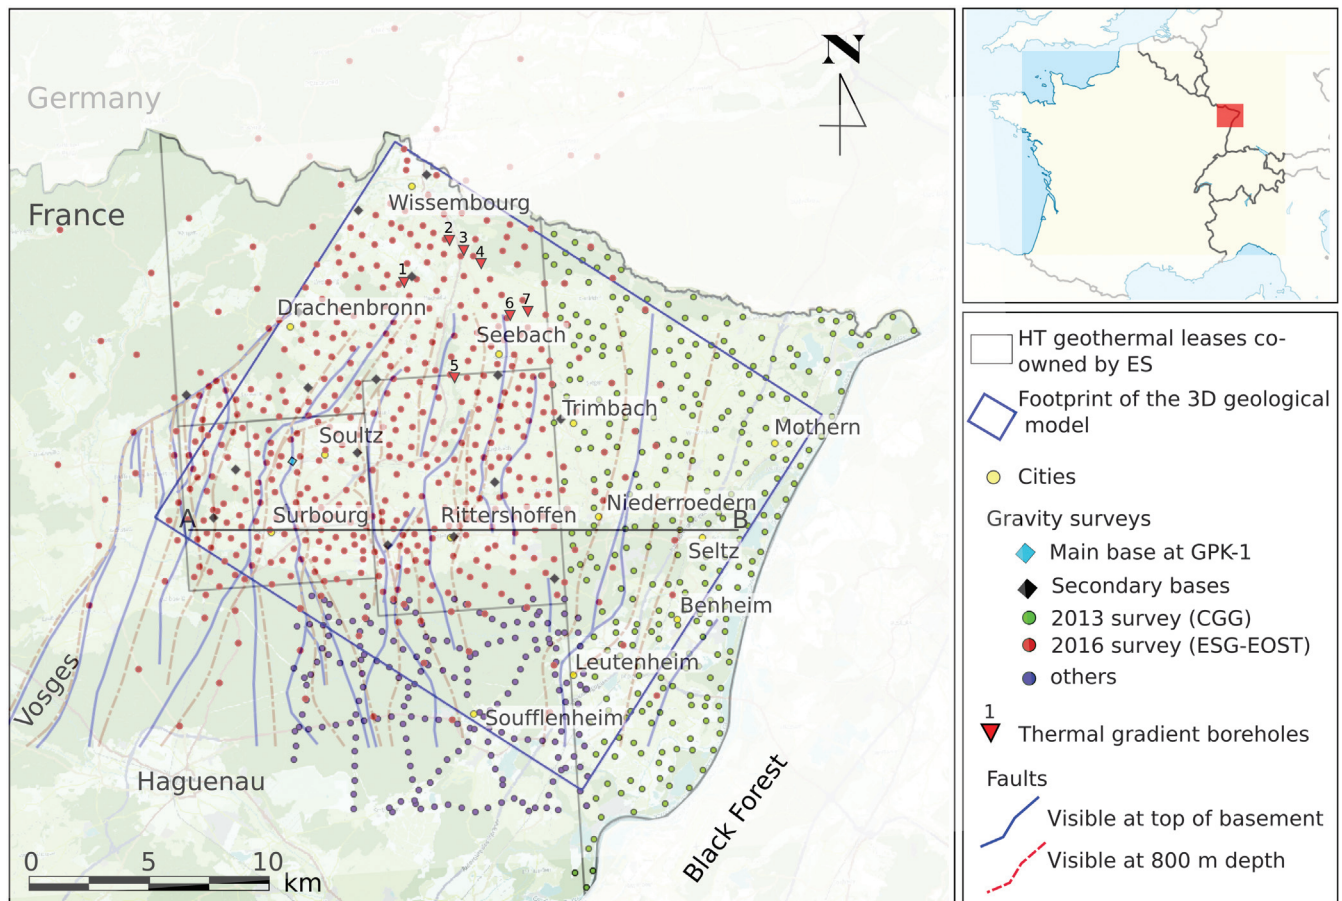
N

Germany

France

Wissembourg

2 3 4

1

Drachenbronn

6 7

Seebach

5

Trimbach

Mothern

Soultz

Niederroedern

A

Surbourg

Rittershoffen

B

Seltz

Benheim

Leutenheim

Vosges

Soufflenheim

Haguenau

Black Forest

0 5 10 km

HT geothermal leases co-owned by ES

Footprint of the 3D geological model

Cities

Gravity surveys

Main base at GPK-1

Secondary bases

2013 survey (CGG)

2016 survey (ESG-EOST)

others

1

Thermal gradient boreholes

Faults

Visible at top of basement

Visible at 800 m depth